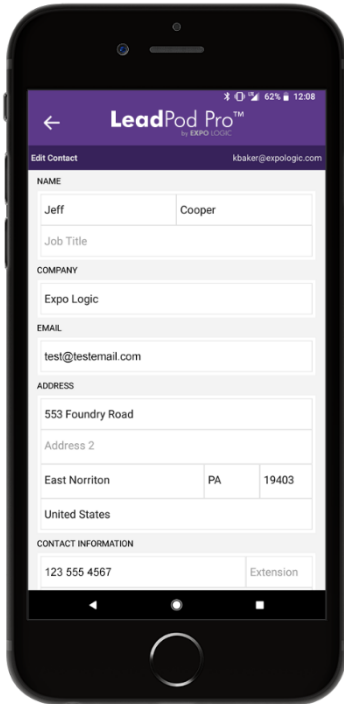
62% 12:08

LeadPod Pro™
by EXPO LOGIC

Edit Contact
kbaker@expologic.com

NAME
Jeff
Cooper
Job Title

COMPANY
Expo Logic

EMAIL
test@testemail.com

ADDRESS
553 Foundry Road
Address 2
East Norriton
PA
19403
United States

CONTACT INFORMATION
123 555 4567
Extension